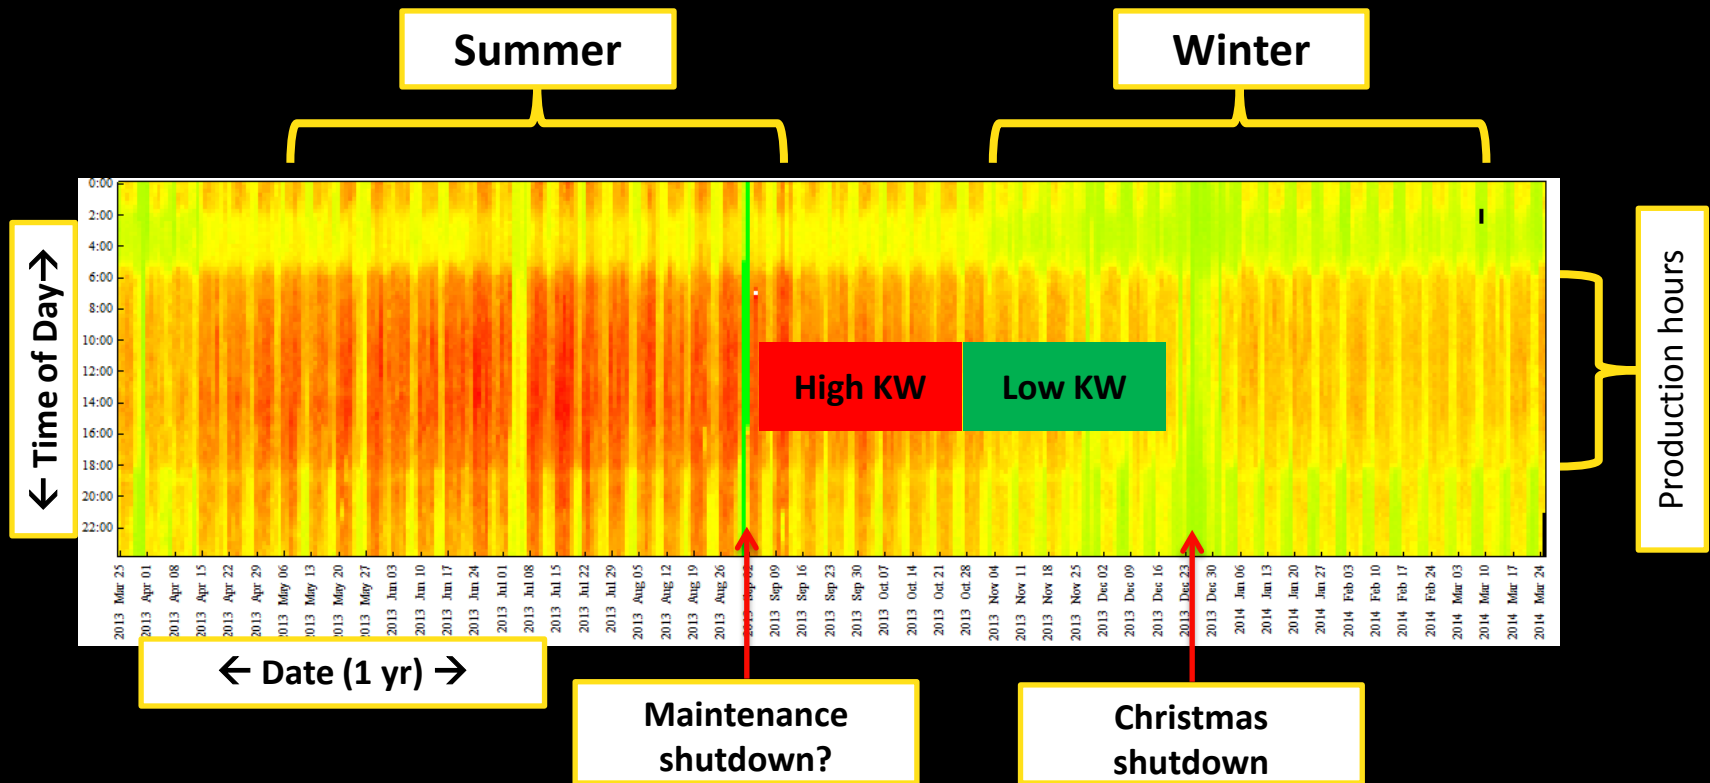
Summer

Winter

← Time of Day →

0:00
2:00
4:00
6:00
8:00
10:00
12:00
14:00
16:00
18:00
20:00
22:00

High KW

Low KW

Production hours

2013 Mar 25
2013 Apr 01
2013 Apr 08
2013 Apr 15
2013 Apr 22
2013 Apr 29
2013 May 06
2013 May 13
2013 May 20
2013 May 27
2013 Jun 03
2013 Jun 10
2013 Jun 17
2013 Jun 24
2013 Jul 01
2013 Jul 08
2013 Jul 15
2013 Jul 22
2013 Jul 29
2013 Aug 05
2013 Aug 12
2013 Aug 19
2013 Aug 26
2013 Sep 02
2013 Sep 09
2013 Sep 16
2013 Sep 23
2013 Sep 30
2013 Oct 07
2013 Oct 14
2013 Oct 21
2013 Oct 28
2013 Nov 04
2013 Nov 11
2013 Nov 18
2013 Nov 25
2013 Dec 02
2013 Dec 09
2013 Dec 16
2013 Dec 23
2013 Dec 30
2014 Jan 06
2014 Jan 13
2014 Jan 20
2014 Jan 27
2014 Feb 03
2014 Feb 10
2014 Feb 17
2014 Feb 24
2014 Mar 03
2014 Mar 10
2014 Mar 17
2014 Mar 24

← Date (1 yr) →

Maintenance shutdown?

Christmas shutdown